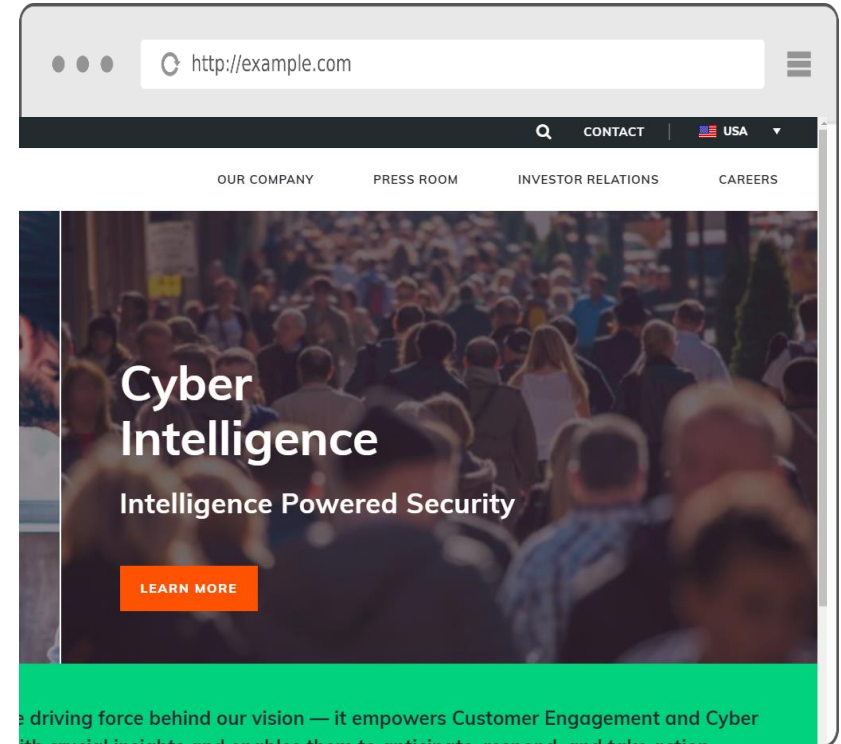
http://example.com

CONTACT

USA

OUR COMPANY

PRESS ROOM

INVESTOR RELATIONS

CAREERS

Cyber Intelligence

Intelligence Powered Security

LEARN MORE

e driving force behind our vision — it empowers Customer Engagement and Cyber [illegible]